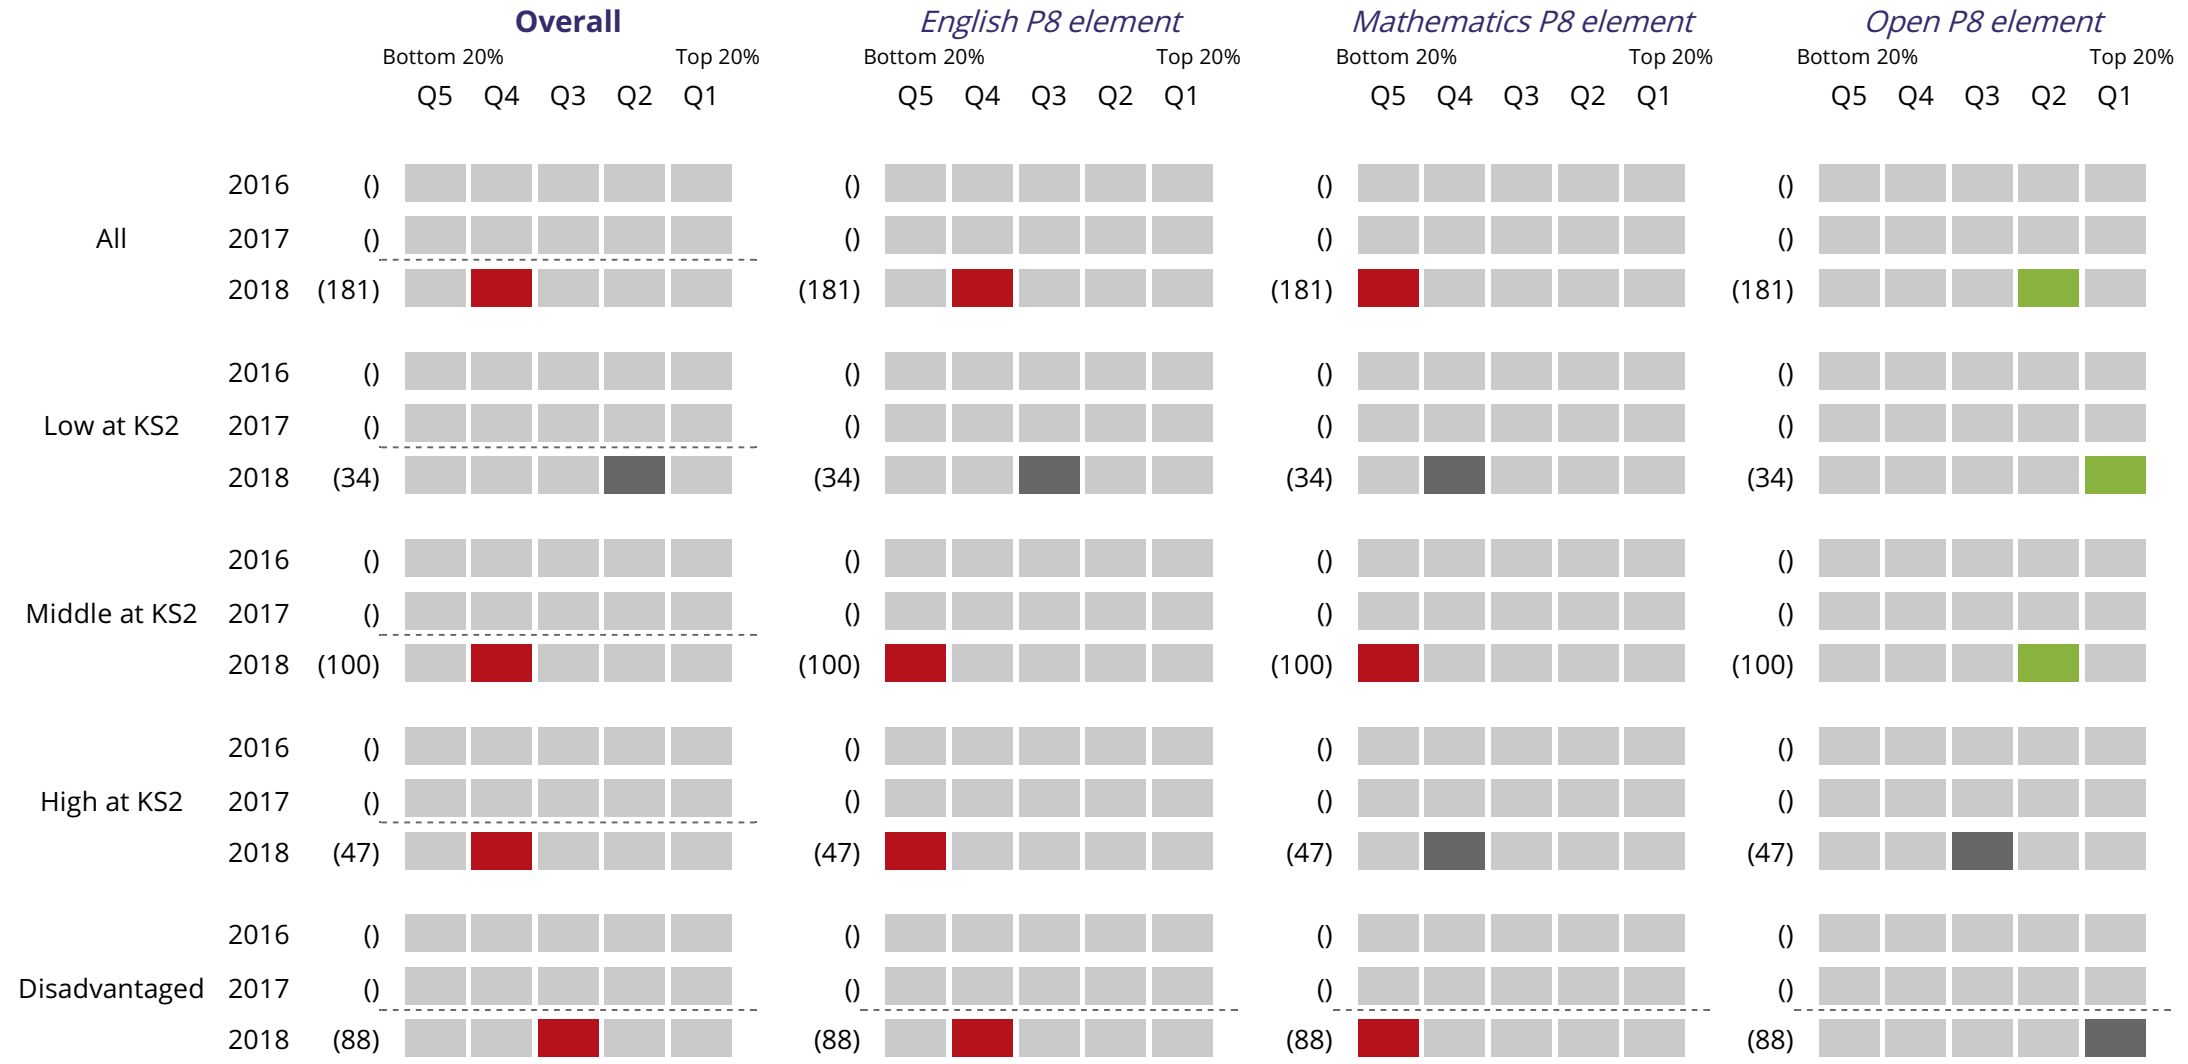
| | | | Overall<br>Bottom 20% Top 20%<br>Q5 Q4 Q3 Q2 Q1 | | English P8 element<br>Bottom 20% Top 20%<br>Q5 Q4 Q3 Q2 Q1 | | Mathematics P8 element<br>Bottom 20% Top 20%<br>Q5 Q4 Q3 Q2 Q1 | | Open P8 element<br>Bottom 20% Top 20%<br>Q5 Q4 Q3 Q2 Q1 |
|---|---|---|---|---|---|---|---|---|---|
| All | 2016 | () | | () | | () | | () | |
| | 2017 | () | | () | | () | | () | |
| | 2018 | (181) | | (181) | | (181) | | (181) | |
| Low at KS2 | 2016 | () | | () | | () | | () | |
| | 2017 | () | | () | | () | | () | |
| | 2018 | (34) | | (34) | | (34) | | (34) | |
| Middle at KS2 | 2016 | () | | () | | () | | () | |
| | 2017 | () | | () | | () | | () | |
| | 2018 | (100) | | (100) | | (100) | | (100) | |
| High at KS2 | 2016 | () | | () | | () | | () | |
| | 2017 | () | | () | | () | | () | |
| | 2018 | (47) | | (47) | | (47) | | (47) | |
| Disadvantaged | 2016 | () | | () | | () | | () | |
| | 2017 | () | | () | | () | | () | |
| | 2018 | (88) | | (88) | | (88) | | (88) | |